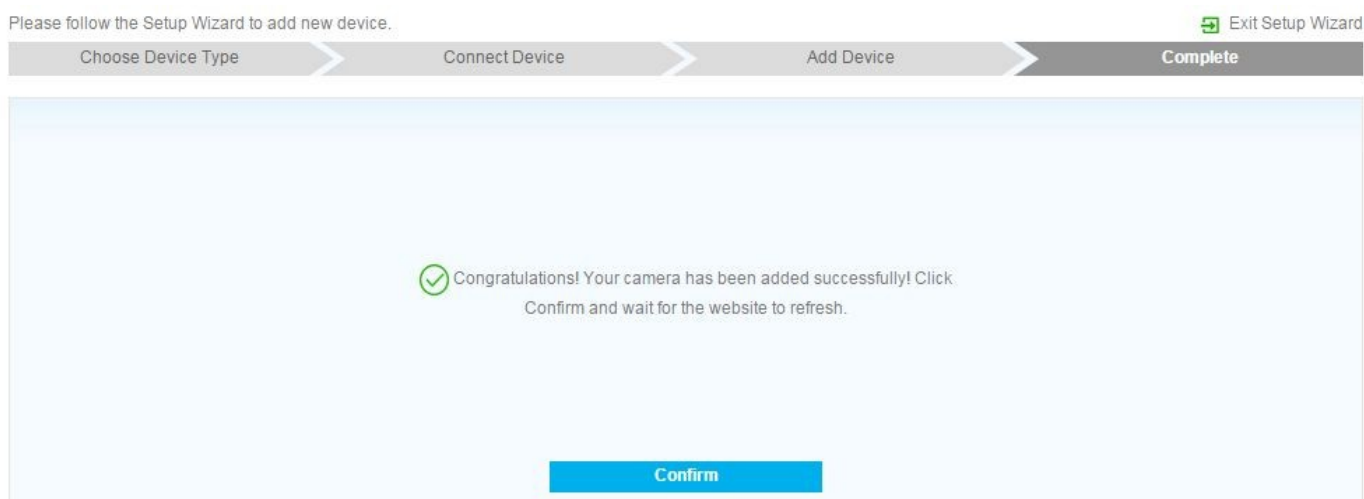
Please follow the Setup Wizard to add new device.

Exit Setup Wizard

Choose Device Type

Connect Device

Add Device

Complete

Congratulations! Your camera has been added successfully! Click Confirm and wait for the website to refresh.

Confirm